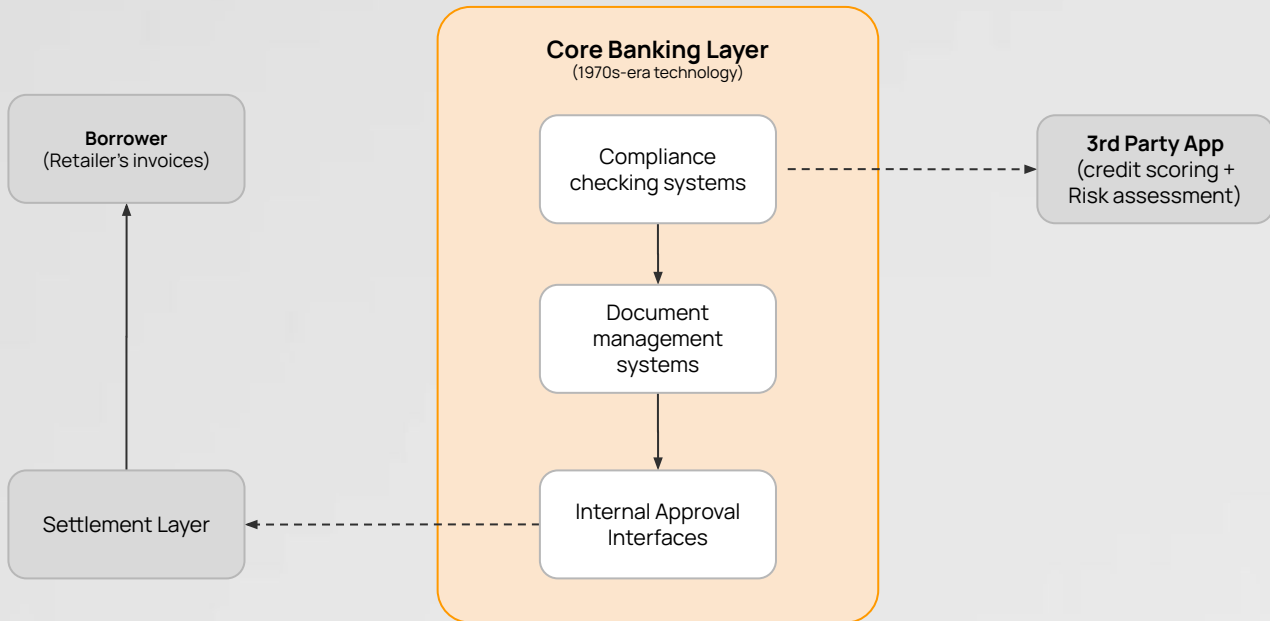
Borrower
(Retailer's invoices)

Core Banking Layer
(1970s-era technology)

Compliance checking systems

Document management systems

Internal Approval Interfaces

3rd Party App
(credit scoring + Risk assessment)

Settlement Layer